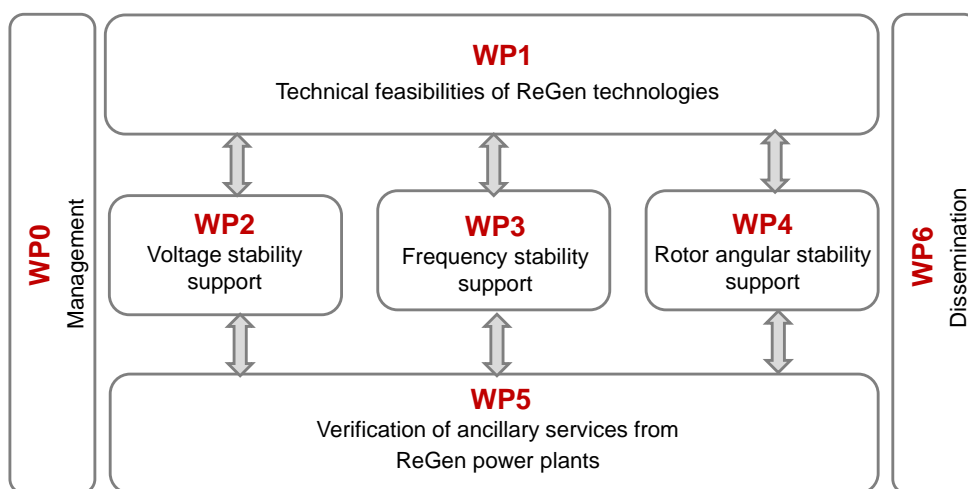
WP0
Management

WP1
Technical feasibilities of ReGen technologies

WP2
Voltage stability support

WP3
Frequency stability support

WP4
Rotor angular stability support

WP5
Verification of ancillary services from ReGen power plants

WP6
Dissemination